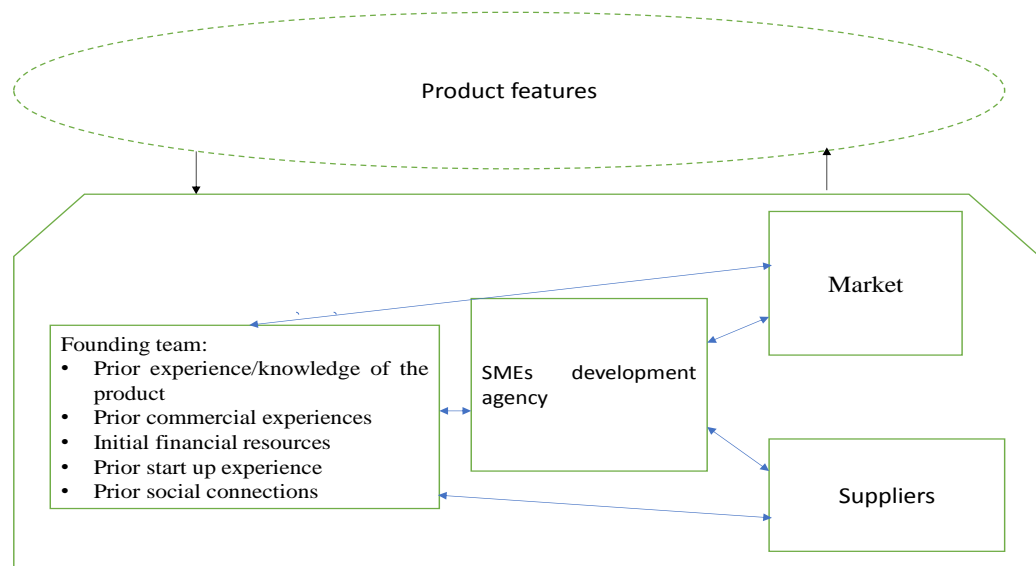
Product features

Market

Founding team:
- Prior experience/knowledge of the product
- Prior commercial experiences
- Initial financial resources
- Prior start up experience
- Prior social connections

SMEs development agency

Suppliers